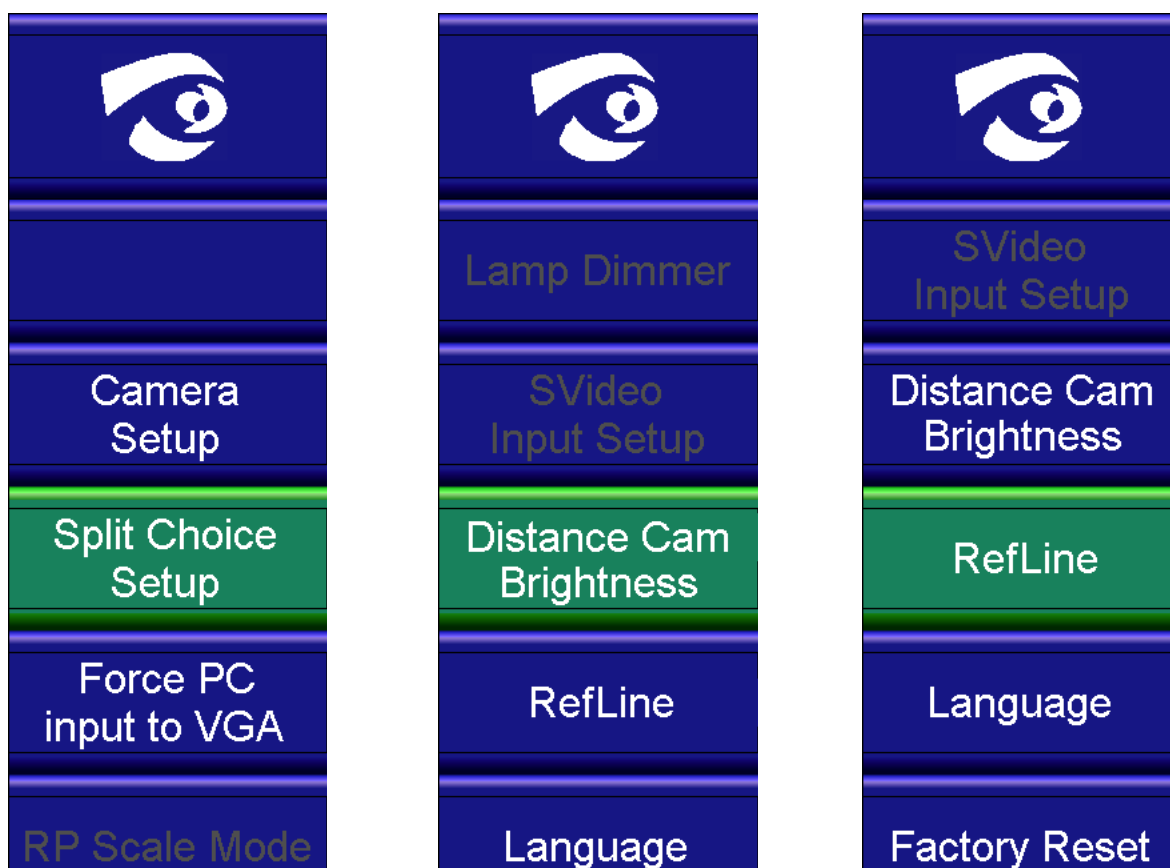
Camera Setup

Split Choice Setup

Force PC input to VGA

RP Scale Mode

Lamp Dimmer

SVideo Input Setup

Distance Cam Brightness

RefLine

Language

SVideo Input Setup

Distance Cam Brightness

RefLine

Language

Factory Reset